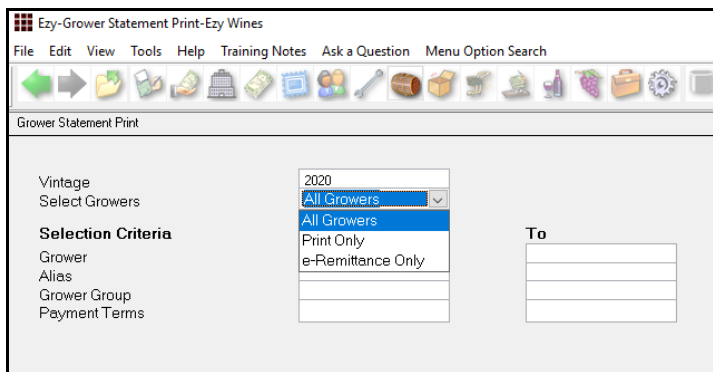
Ezy-Grower Statement Print-Ezy Wines

File Edit View Tools Help Training Notes Ask a Question Menu Option Search

Grower Statement Print

Vintage 2020
Select Growers All Growers

All Growers
Print Only
e-Remittance Only

Selection Criteria
Grower
Alias
Grower Group
Payment Terms

To